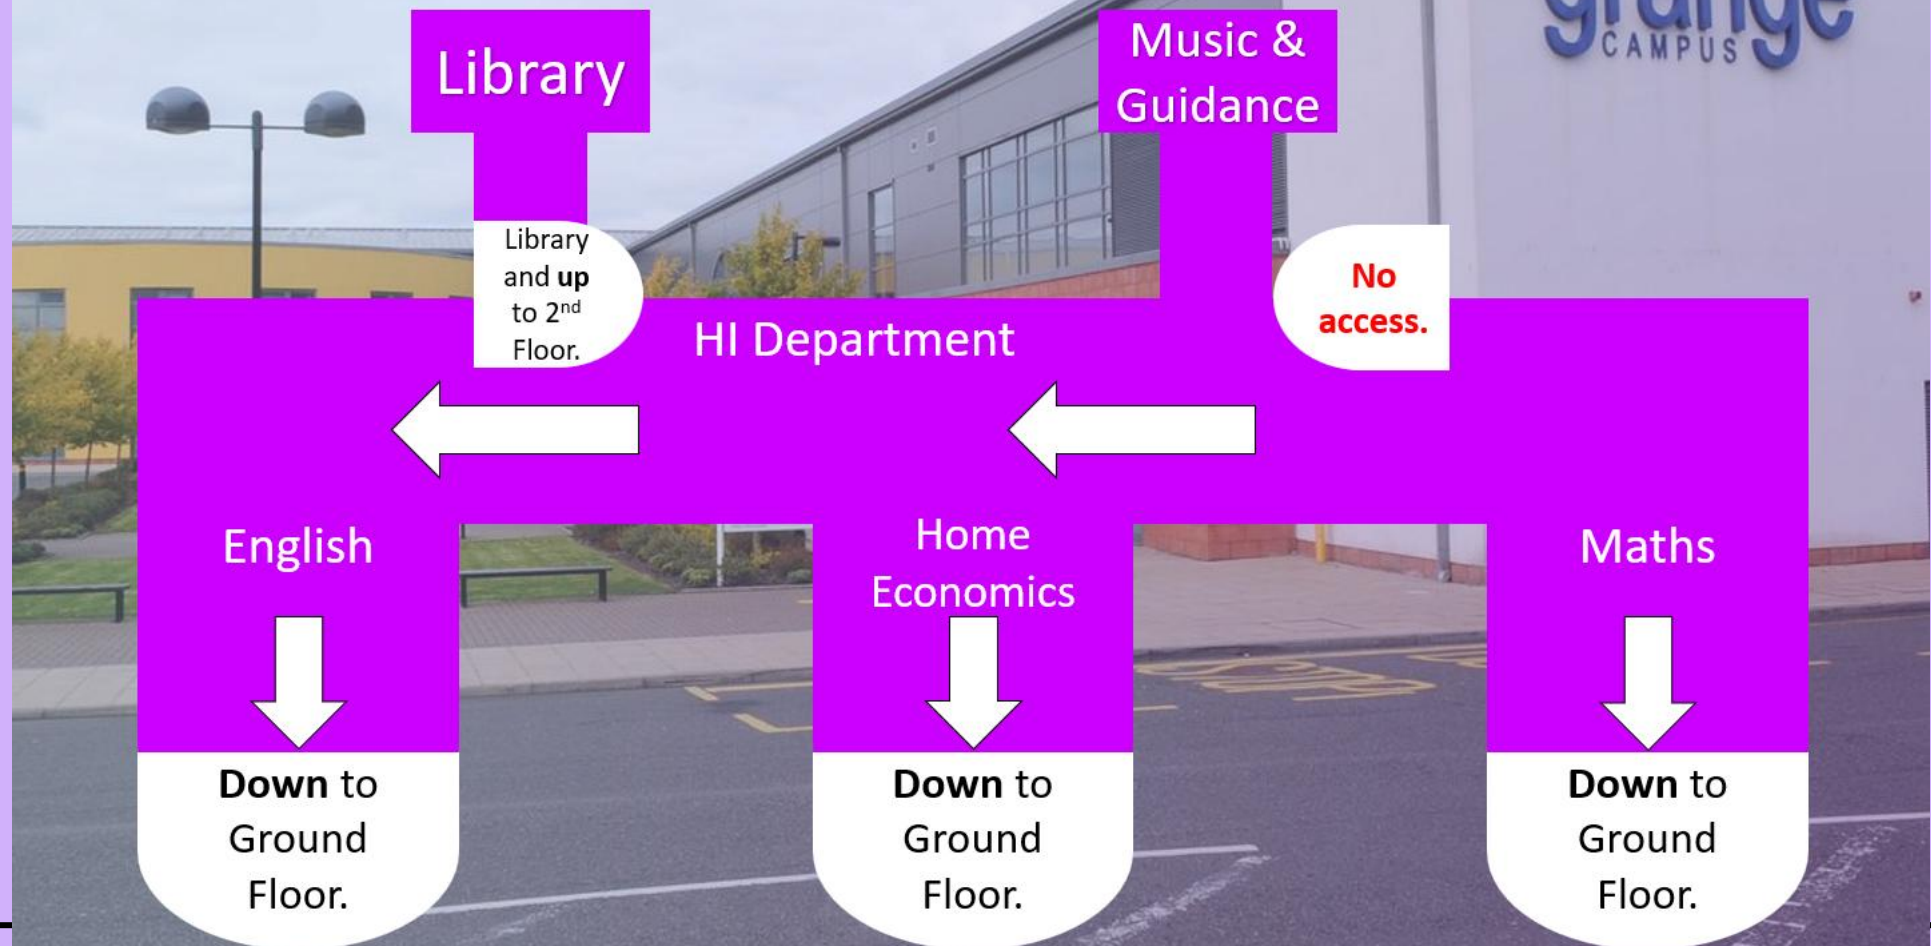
grange
CAMPUS

Library

Music & Guidance

Library and **up** to 2$^{nd}$ Floor.

HI Department

No access.

English

Home Economics

Maths

**Down** to Ground Floor.

**Down** to Ground Floor.

**Down** to Ground Floor.